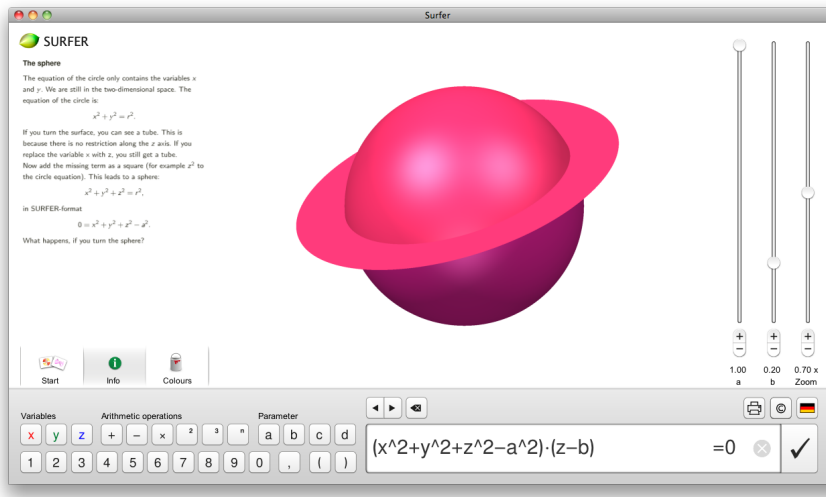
Surfer

SURFER

The sphere

The equation of the circle only contains the variables $x$ and $y$. We are still in the two-dimensional space. The equation of the circle is:

$$x^2 + y^2 = r^2.$$

If you turn the surface, you can see a tube. This is because there is no restriction along the $z$ axis. If you replace the variable $x$ with $z$, you still get a tube. Now add the missing term as a square (for example $z^2$ to the circle equation). This leads to a sphere:

$$x^2 + y^2 + z^2 = r^2,$$

in SURFER-format

$$0 = x^2 + y^2 + z^2 - a^2.$$

What happens, if you turn the sphere?

Start

Info

Colours

+
−
1.00
a

+
−
0.20
b

+
−
0.70 x
Zoom

Variables
x y z

Arithmetic operations
+ − × ² ³ ⁿ

Parameter
a b c d

1 2 3 4 5 6 7 8 9 0 , ( )

◄ ►

©

(x^2+y^2+z^2−a^2)·(z−b) =0